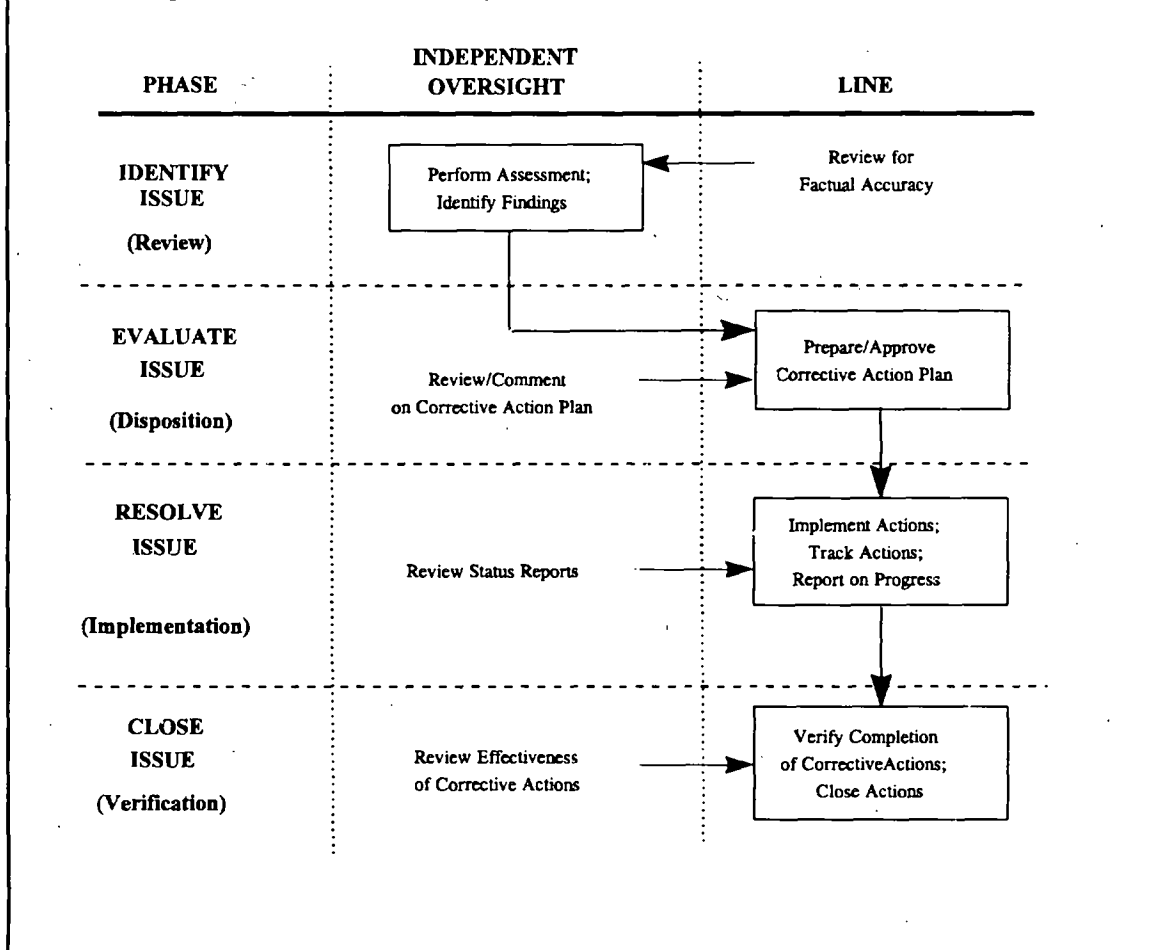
| PHASE | INDEPENDENT OVERSIGHT | LINE |
|---|---|---|
| IDENTIFY ISSUE (Review) | Perform Assessment; Identify Findings | Review for Factual Accuracy |
| EVALUATE ISSUE (Disposition) | Review/Comment on Corrective Action Plan | Prepare/Approve Corrective Action Plan |
| RESOLVE ISSUE (Implementation) | Review Status Reports | Implement Actions; Track Actions; Report on Progress |
| CLOSE ISSUE (Verification) | Review Effectiveness of Corrective Actions | Verify Completion of CorrectiveActions; Close Actions |